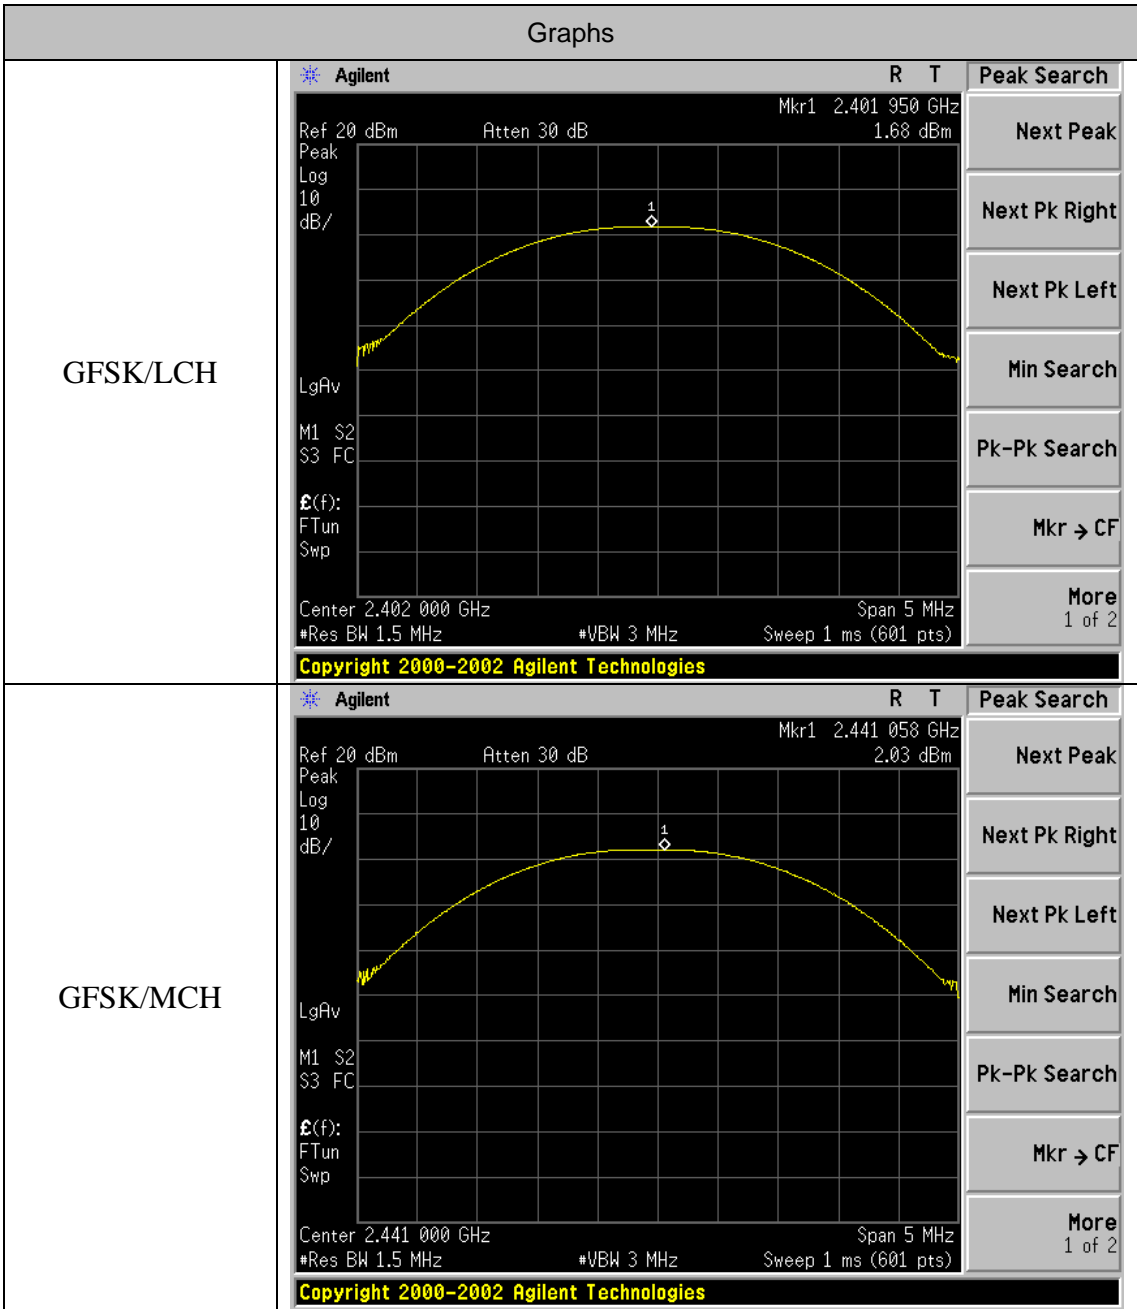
Graphs

GFSK/LCH

Agilent R T
Peak Search
Mkr1 2.401 950 GHz
Ref 20 dBm Atten 30 dB 1.68 dBm
Peak
Log
10
dB/
1
LgAv
M1 S2
S3 FC
£(f):
FTun
Swp
Center 2.402 000 GHz Span 5 MHz
#Res BW 1.5 MHz #VBW 3 MHz Sweep 1 ms (601 pts)
Next Peak
Next Pk Right
Next Pk Left
Min Search
Pk-Pk Search
Mkr → CF
More
1 of 2
Copyright 2000-2002 Agilent Technologies

GFSK/MCH

Agilent R T
Peak Search
Mkr1 2.441 058 GHz
Ref 20 dBm Atten 30 dB 2.03 dBm
Peak
Log
10
dB/
1
LgAv
M1 S2
S3 FC
£(f):
FTun
Swp
Center 2.441 000 GHz Span 5 MHz
#Res BW 1.5 MHz #VBW 3 MHz Sweep 1 ms (601 pts)
Next Peak
Next Pk Right
Next Pk Left
Min Search
Pk-Pk Search
Mkr → CF
More
1 of 2
Copyright 2000-2002 Agilent Technologies